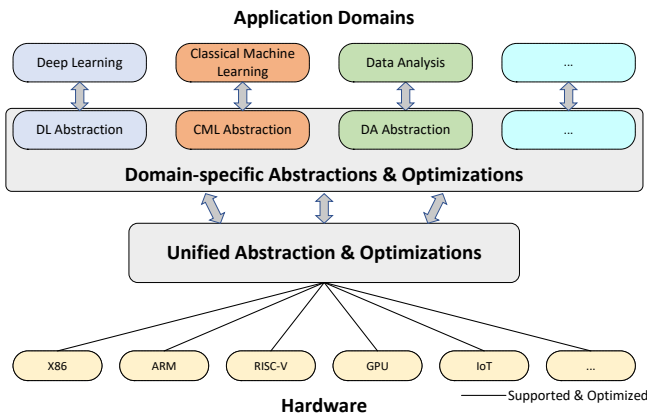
Application Domains

Deep Learning

Classical Machine Learning

Data Analysis

...

DL Abstraction

CML Abstraction

DA Abstraction

...

Domain-specific Abstractions & Optimizations

Unified Abstraction & Optimizations

X86

ARM

RISC-V

GPU

IoT

...

Supported & Optimized

Hardware